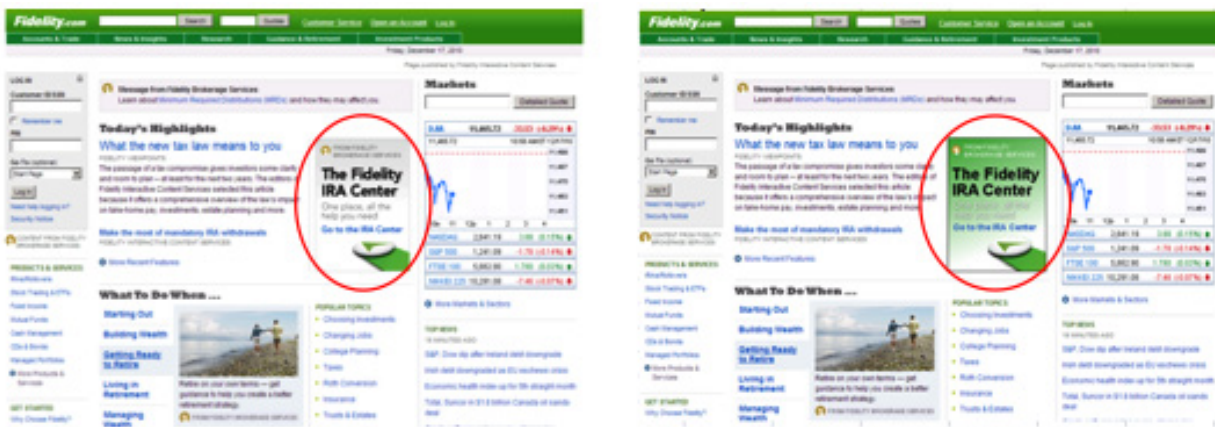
Fidelity.com Search Quotes Customer Service Open an Account Log In

Accounts & Trade News & Insights Research Guidance & Retirement Investment Products

Friday, December 17, 2010

LOG IN

Customer ID/SSN

Remember me

PIN

Log In

Message from Fidelity Brokerage Services

Learn about Minimum Required Distributions (MRDs) and how they may affect you.

Today's Highlights

What the new tax law means to you

FIDELITY VIEWPOINTS

Make the most of mandatory IRA withdrawals

More Recent Features

The Fidelity IRA Center

One place, all the help you need

Go to the IRA Center

Markets

Detailed Quote

NASDAQ

S&P 500

FTSE 100

NIKKEI 225

More Markets & Sectors

PRODUCTS & SERVICES

What To Do When ...

Starting Out

Building Wealth

Getting Ready to Retire

Living in Retirement

Managing Wealth

POPULAR TOPICS

Choosing Investments

Changing Jobs

College Planning

Taxes

Roth Conversion

Insurance

Trusts & Estates

TOP NEWS

GET STARTED

Why Choose Fidelity?

Fidelity.com Search Quotes Customer Service Open an Account Log In

Accounts & Trade News & Insights Research Guidance & Retirement Investment Products

Friday, December 17, 2010

LOG IN

Customer ID/SSN

Remember me

PIN

Log In

Message from Fidelity Brokerage Services

Learn about Minimum Required Distributions (MRDs) and how they may affect you.

Today's Highlights

What the new tax law means to you

FIDELITY VIEWPOINTS

Make the most of mandatory IRA withdrawals

More Recent Features

The Fidelity IRA Center

One place, all the help you need

Go to the IRA Center

Markets

Detailed Quote

NASDAQ

S&P 500

FTSE 100

NIKKEI 225

More Markets & Sectors

PRODUCTS & SERVICES

What To Do When ...

Starting Out

Building Wealth

Getting Ready to Retire

Living in Retirement

Managing Wealth

POPULAR TOPICS

Choosing Investments

Changing Jobs

College Planning

Taxes

Roth Conversion

Insurance

Trusts & Estates

TOP NEWS

GET STARTED

Why Choose Fidelity?